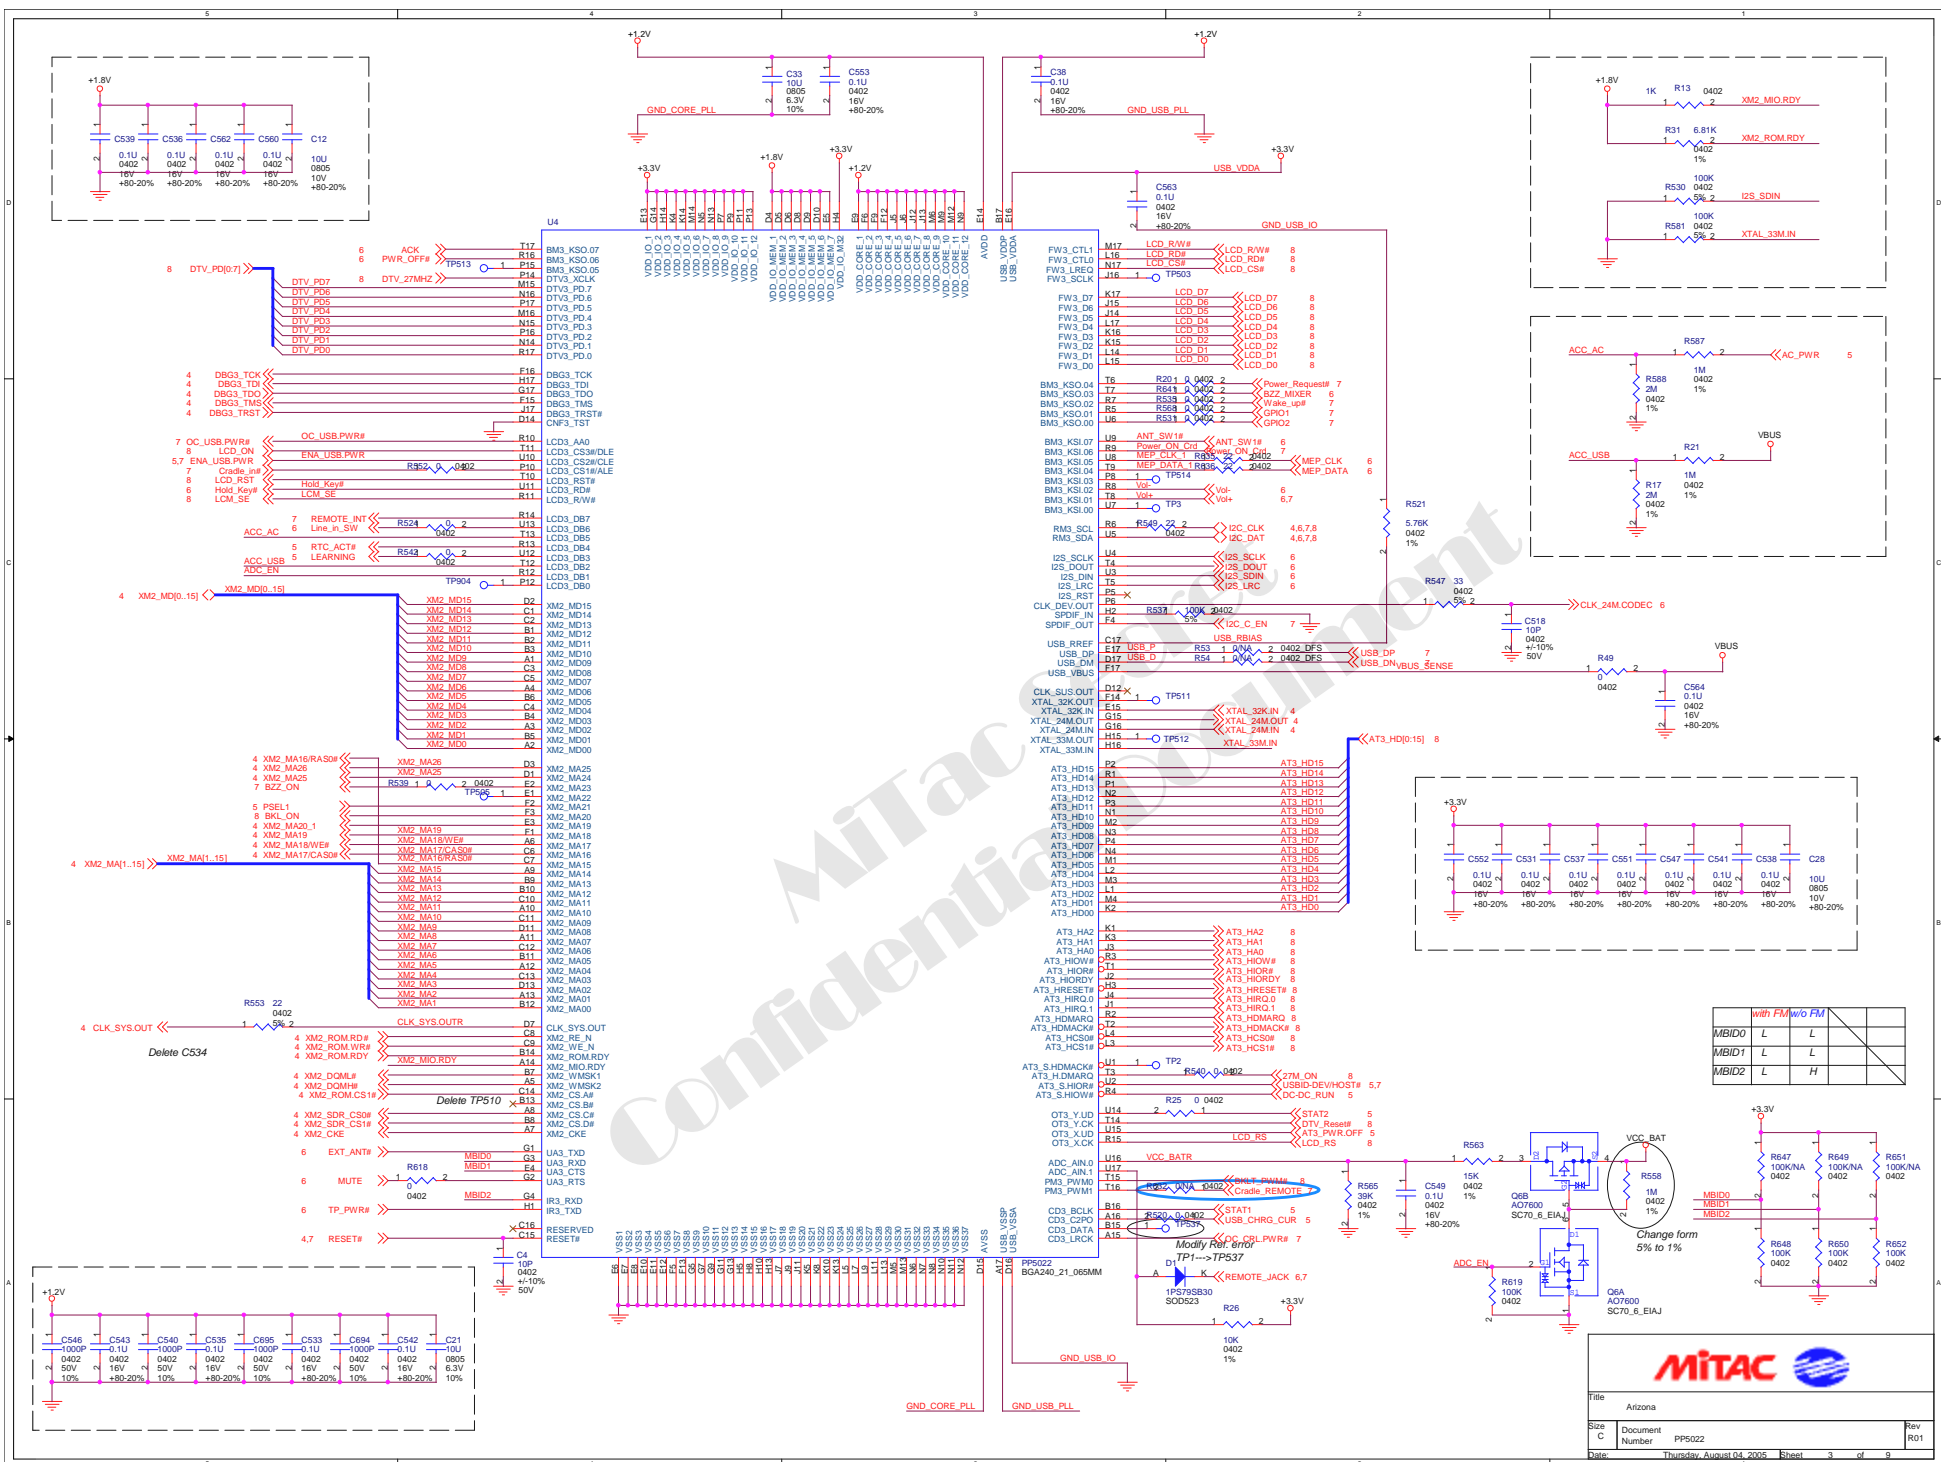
MiTac Secret Confidential Document

U4

PP5022
BGA240_21_065MM

+1.2V
C33 10U 0805 6.3V 10%
C553 0.1U 0402 16V +80-20%
GND_CORE_PLL

+1.2V
C38 0.1U 0402 16V +80-20%
GND_USB_PLL

+1.8V
C539 0.1U 0402 16V +80-20%
C536 0.1U 0402 16V +80-20%
C562 0.1U 0402 16V +80-20%
C560 0.1U 0402 16V +80-20%
C12 10U 0805 10V +80-20%

+1.8V
R13 1K 0402 XM2_MIO.RDY
R31 6.81K 0402 1% XM2_ROM.RDY
R530 100K 0402 5% I2S_SDIN
R581 100K 0402 5% XTAL_33M.IN

ACC_AC R587 AC_PWR 5
R588 2M 0402 1%
1M 0402 1%
VBUS
ACC_USB R21
R17 2M 0402 1%
1M 0402 1%

USB_VDDA
C563 0.1U 0402 16V +80-20%
GND_USB_IO
+3.3V

R521 5.76K 0402 1%
R547 33 0402 5% CLK_24M.CODEC 6
C518 10P 0402 +/-10% 50V
VBUS
R49 0 0402
C564 0.1U 0402 16V +80-20%

ACK 6
PWR_OFF# 6
TP513
DTV_27MHZ 8
DTV_PD[0:7] 8
DTV_PD7 DTV_PD6 DTV_PD5 DTV_PD4 DTV_PD3 DTV_PD2 DTV_PD1 DTV_PD0
DBG3_TCK DBG3_TDI DBG3_TDO DBG3_TMS DBG3_TRST 4
OC_USB.PWR# 7
LCD_ON 8
ENA_USB.PWR 5,7
Cradle_in# 7
LCD_RST 8
Hold_Key# 6
LCM_SE 8
R552 0 0402
REMOTE_INT 7
Line_in_SW 6
R524 0 0402
ACC_AC
RTC_ACT# 5
LEARNING 5
R543 0 0402
ACC_USB
ADC_EN
TP904
XM2_MD[0..15] 4

BM3_KSO.07 BM3_KSO.06 BM3_KSO.05 DTV3_XCLK DTV3_PD.7 DTV3_PD.6 DTV3_PD.5 DTV3_PD.4 DTV3_PD.3 DTV3_PD.2 DTV3_PD.1 DTV3_PD.0
DBG3_TCK DBG3_TDI DBG3_TDO DBG3_TMS DBG3_TRST# CNF3_TST
LCD3_AA0 LCD3_CS3#/DLE LCD3_CS2#/CLE LCD3_CS1#/ALE LCD3_RST# LCD3_RD# LCD3_R/W#
LCD3_DB7 LCD3_DB6 LCD3_DB5 LCD3_DB4 LCD3_DB3 LCD3_DB2 LCD3_DB1 LCD3_DB0
XM2_MD15 ... XM2_MD00
XM2_MA25 ... XM2_MA00
CLK_SYS.OUT XM2_RE_N XM2_WE_N XM2_ROM.RDY XM2_MIO.RDY XM2_WMSK1 XM2_WMSK2 XM2_CS.A# XM2_CS.B# XM2_CS.C# XM2_CS.D# XM2_CKE
UA3_TXD UA3_RXD UA3_CTS UA3_RTS
IR3_RXD IR3_TXD
RESERVED RESET#

4 XM2_MA16/RAS0#
4 XM2_MA26
4 XM2_MA25
7 BZZ_ON
R539 0402 TP505
5 PSEL1
8 BKL_ON
4 XM2_MA20_1
4 XM2_MA19
4 XM2_MA18/WE#
4 XM2_MA17/CAS0#
4 XM2_MA[1..15]
R553 22 0402 5%
4 CLK_SYS.OUT
CLK_SYS.OUTR
Delete C534
4 XM2_ROM.RD#
4 XM2_ROM.WR#
4 XM2_ROM.RDY
XM2_MIO.RDY
4 XM2_DQML#
4 XM2_DQMH#
4 XM2_ROM.CS1#
Delete TP510
4 XM2_SDR_CS0#
4 XM2_SDR_CS1#
4 XM2_CKE
6 EXT_ANT#
MBID0 MBID1
R618 0 0402
6 MUTE
MBID2
6 TP_PWR#
4,7 RESET#
C4 10P 0402 +/-10% 50V

FW3_CTL1 FW3_CTL0 FW3_LREQ FW3_SCLK
LCD_R/W# LCD_RD# LCD_CS# 8
TP503
FW3_D7 ... FW3_D0
LCD_D7 ... LCD_D0 8
BM3_KSO.04 BM3_KSO.03 BM3_KSO.02 BM3_KSO.01 BM3_KSO.00
R201 R641 R535 R568 R531 0 0402
Power_Request# 7
BZZ_MIXER 6
Wake_up# 7
GPIO1 7
GPIO2 7
BM3_KSI.07 ... BM3_KSI.00
ANT_SW1# 6
Power_ON_Crd 7
MEP_CLK 6
MEP_DATA 6
R635 R636 0402
TP514
Vol- Vol+ 6,7
TP3
RM3_SCL RM3_SDA
R549 22 0402
I2C_CLK 4,6,7,8
I2C_DAT 4,6,7,8
I2S_SCLK I2S_DOUT I2S_SDIN I2S_LRC I2S_RST 6
CLK_DEV.OUT SPDIF_IN SPDIF_OUT
R537 100K 0402 5%
I2C_C_EN 7
USB_RREF USB_DP USB_DM USB_VBUS
USB_RBIAS
USB_P USB_D
R53 R54 0/NA 0402_DFS
USB_DP USB_DN 7
VBUS_SENSE
CLK_SUS.OUT XTAL_32K.OUT XTAL_32K.IN XTAL_24M.OUT XTAL_24M.IN XTAL_33M.OUT XTAL_33M.IN
TP511
XTAL_32K.IN 4
XTAL_24M.OUT 4
XTAL_24M.IN 4
TP512
XTAL_33M.IN
AT3_HD[0:15] 8
AT3_HD15 ... AT3_HD00
AT3_HA2 AT3_HA1 AT3_HA0 AT3_HIOW# AT3_HIOR# AT3_HIORDY AT3_HRESET# AT3_HIRQ.0 AT3_HIRQ.1 AT3_HDMARQ AT3_HDMACK# AT3_HCS0# AT3_HCS1# 8
TP2
AT3_S.HDMACK# AT3_H.DMARQ AT3_S.HIOR# AT3_S.HIOW#
R540 0 0402
27M_ON 8
USBID-DEV/HOST# 5,7
DC-DC_RUN 5
R25 0 0402
OT3_Y.UD OT3_Y.CK OT3_X.UD OT3_X.CK
STAT2 5
DTV_Reset# 8
AT3_PWR.OFF 5
LCD_RS 8
ADC_AIN.0 ADC_AIN.1 PM3_PWM0 PM3_PWM1
VCC_BATR
R632 0/NA 0402
BKLT_PWM# 8
Cradle_REMOTE 7
CD3_BCLK CD3_C2PO CD3_DATA CD3_LRCK
R520 0 0402
TP537
STAT1 5
USB_CHRG_CUR 5
OC_CRL.PWR# 7
Modify Ref. error
TP1--->TP537
D1 1PS79SB30 SOD523
REMOTE_JACK 6,7
R26 10K 0402 1%
+3.3V
GND_USB_IO
GND_CORE_PLL
GND_USB_PLL

R565 39K 0402 1%
C549 0.1U 0402 16V +80-20%
R563 15K 0402 1%
Q6B AO7600 SC70_6_EIAJ
VCC_BAT
R558 1M 0402 1%
Change form 5% to 1%
ADC_EN
R619 100K 0402
Q6A AO7600 SC70_6_EIAJ

+3.3V
C552 C531 C537 C551 C547 C541 C538 0.1U 0402 16V +80-20%
C28 10U 0805 10V +80-20%

| | with FM | w/o FM |
|---|---|---|
| MBID0 | L | L |
| MBID1 | L | L |
| MBID2 | L | H |

+3.3V
R647 100K/NA 0402
R649 100K/NA 0402
R651 100K/NA 0402
MBID0 MBID1 MBID2
R648 100K 0402
R650 100K 0402
R652 100K 0402

+1.2V
C546 1000P 0402 50V 10%
C543 0.1U 0402 16V +80-20%
C540 1000P 0402 50V 10%
C535 0.1U 0402 16V +80-20%
C695 1000P 0402 50V 10%
C533 0.1U 0402 16V +80-20%
C694 1000P 0402 50V 10%
C542 0.1U 0402 16V +80-20%
C21 10U 0805 6.3V 10%

MiTAC
Title
Arizona
Size C
Document Number PP5022
Rev R01
Date: Thursday, August 04, 2005
Sheet 3 of 9